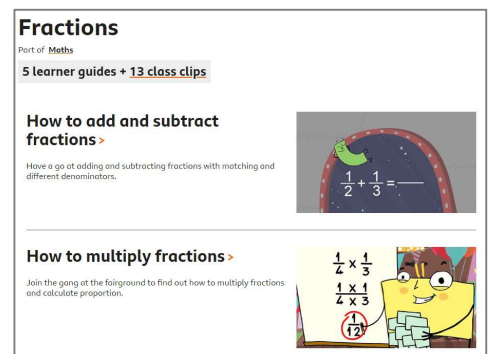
Fractions

Part of Maths

5 learner guides + 13 class clips

How to add and subtract fractions >

Have a go at adding and subtracting fractions with matching and different denominators.

$\frac{1}{2} + \frac{1}{3} =$ ___

How to multiply fractions >

Join the gang at the fairground to find out how to multiply fractions and calculate proportion.

$\frac{1}{4} \times \frac{1}{3}$

$\frac{1 \times 1}{4 \times 3}$

$\frac{1}{12}$